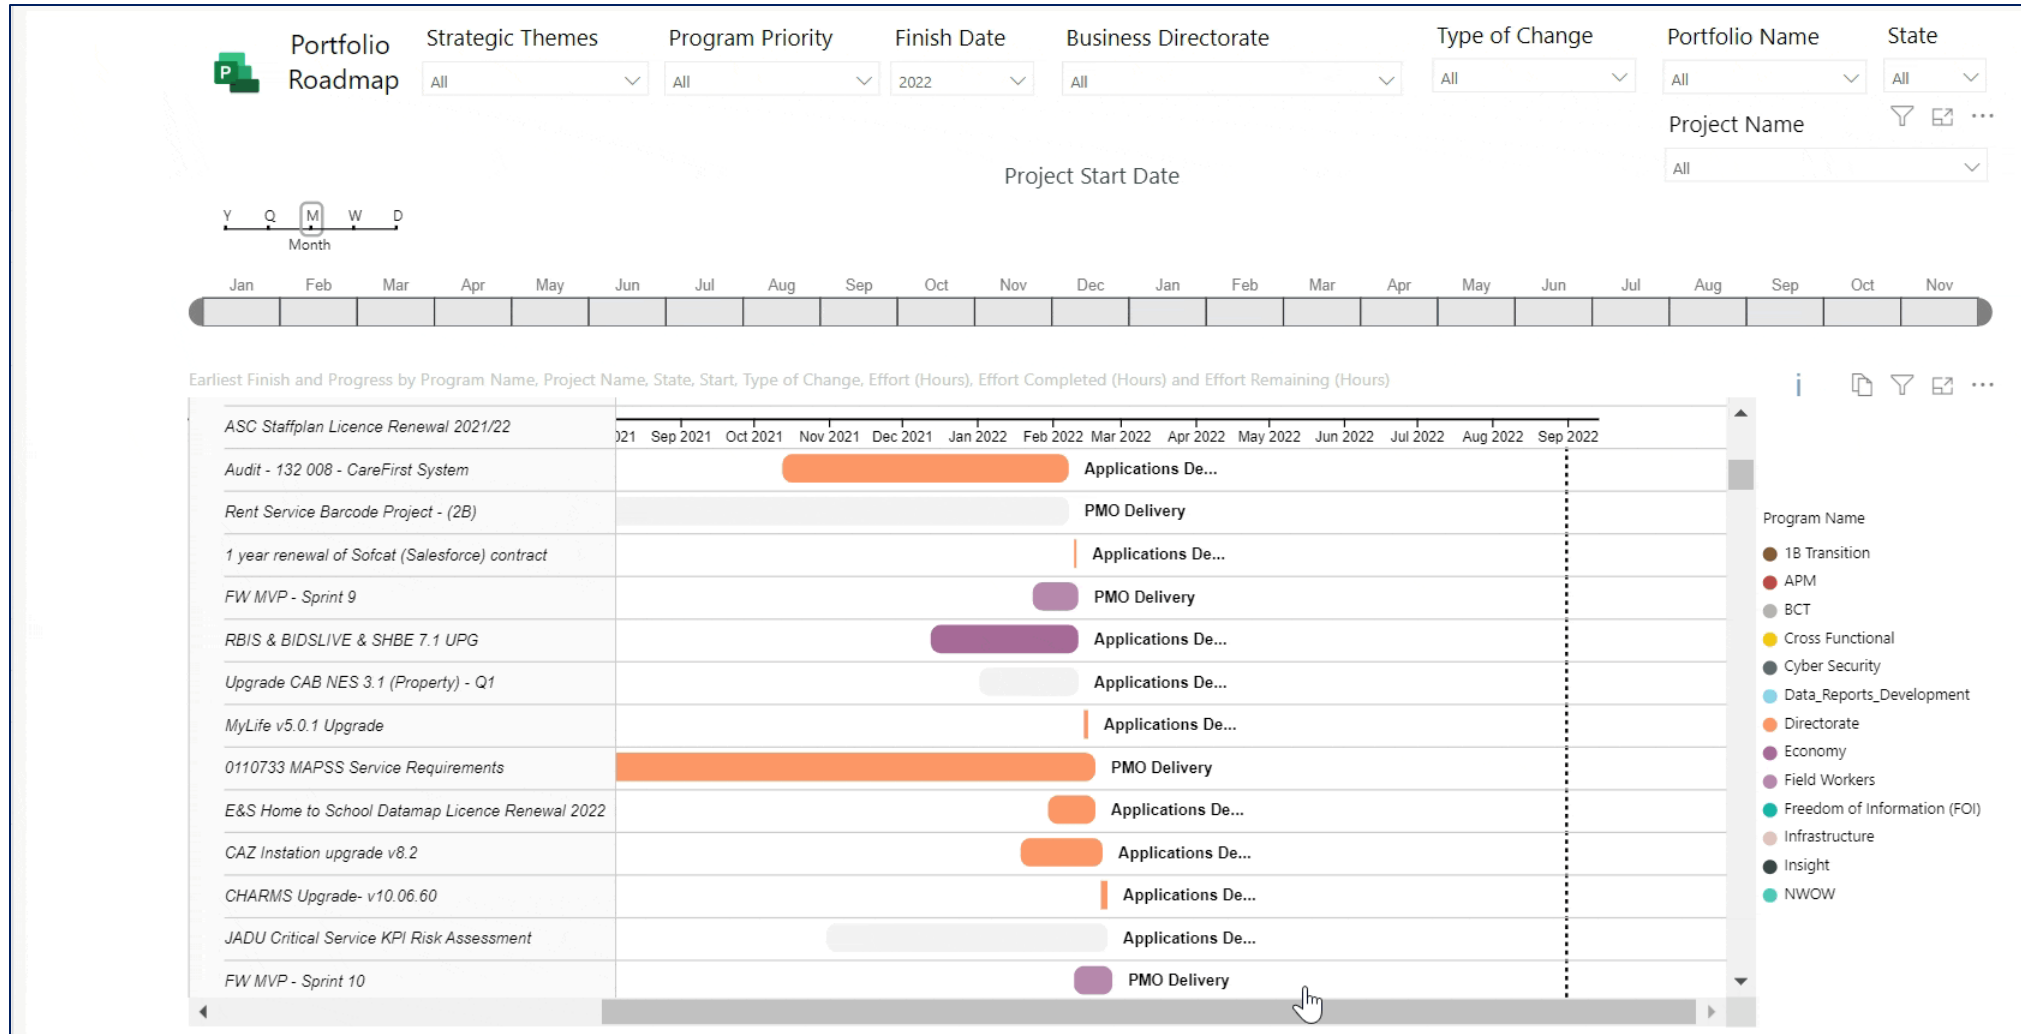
Portfolio Roadmap

Strategic Themes
All

Program Priority
All

Finish Date
2022

Business Directorate
All

Type of Change
All

Portfolio Name
All

State
All

Project Name
All

Project Start Date

Y Q M W D
Month

Jan Feb Mar Apr May Jun Jul Aug Sep Oct Nov Dec Jan Feb Mar Apr May Jun Jul Aug Sep Oct Nov

Earliest Finish and Progress by Program Name, Project Name, State, Start, Type of Change, Effort (Hours), Effort Completed (Hours) and Effort Remaining (Hours)

)21 Sep 2021 Oct 2021 Nov 2021 Dec 2021 Jan 2022 Feb 2022 Mar 2022 Apr 2022 May 2022 Jun 2022 Jul 2022 Aug 2022 Sep 2022

| Project | Program |
|---|---|
| ASC Staffplan Licence Renewal 2021/22 | |
| Audit - 132 008 - CareFirst System | Applications De... |
| Rent Service Barcode Project - (2B) | PMO Delivery |
| 1 year renewal of Sofcat (Salesforce) contract | Applications De... |
| FW MVP - Sprint 9 | PMO Delivery |
| RBIS & BIDSLIVE & SHBE 7.1 UPG | Applications De... |
| Upgrade CAB NES 3.1 (Property) - Q1 | Applications De... |
| MyLife v5.0.1 Upgrade | Applications De... |
| 0110733 MAPSS Service Requirements | PMO Delivery |
| E&S Home to School Datamap Licence Renewal 2022 | Applications De... |
| CAZ Instation upgrade v8.2 | Applications De... |
| CHARMS Upgrade- v10.06.60 | Applications De... |
| JADU Critical Service KPI Risk Assessment | Applications De... |
| FW MVP - Sprint 10 | PMO Delivery |

Program Name
1B Transition
APM
BCT
Cross Functional
Cyber Security
Data_Reports_Development
Directorate
Economy
Field Workers
Freedom of Information (FOI)
Infrastructure
Insight
NWOW